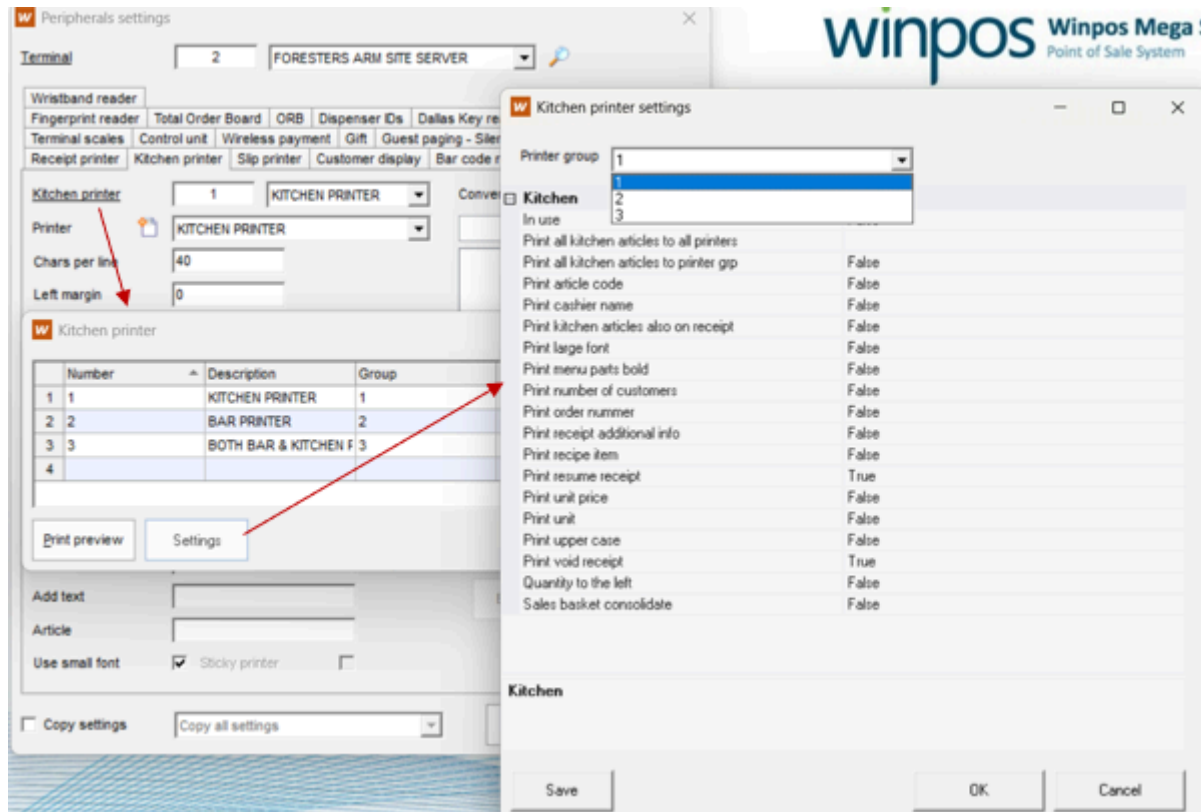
Peripherals settings

Terminal 2 FORESTERS ARM SITE SERVER

winpos Winpos Mega S Point of Sale System

Wristband reader
Fingerprint reader | Total Order Board | ORB | Dispenser IDs | Dallas Key re
Terminal scales | Control unit | Wireless payment | Gift | Guest paging - Siler
Receipt printer | Kitchen printer | Slip printer | Customer display | Bar code r

Kitchen printer 1 KITCHEN PRINTER
Conver
Printer KITCHEN PRINTER
Chars per line 40
Left margin 0

Kitchen printer

| | Number | Description | Group |
|---|---|---|---|
| 1 | 1 | KITCHEN PRINTER | 1 |
| 2 | 2 | BAR PRINTER | 2 |
| 3 | 3 | BOTH BAR & KITCHEN F | 3 |
| 4 | | | |

Print preview
Settings

Add text
Article
Use small font Sticky printer

Copy settings Copy all settings

Kitchen printer settings

Printer group 1
1
2
3

Kitchen

| | |
|---|---|
| In use | False |
| Print all kitchen articles to all printers | |
| Print all kitchen articles to printer grp | False |
| Print article code | False |
| Print cashier name | False |
| Print kitchen articles also on receipt | False |
| Print large font | False |
| Print menu parts bold | False |
| Print number of customers | False |
| Print order nummer | False |
| Print receipt additional info | False |
| Print recipe item | False |
| Print resume receipt | True |
| Print unit price | False |
| Print unit | False |
| Print upper case | False |
| Print void receipt | True |
| Quantity to the left | False |
| Sales basket consolidate | False |

Kitchen

Save
OK
Cancel